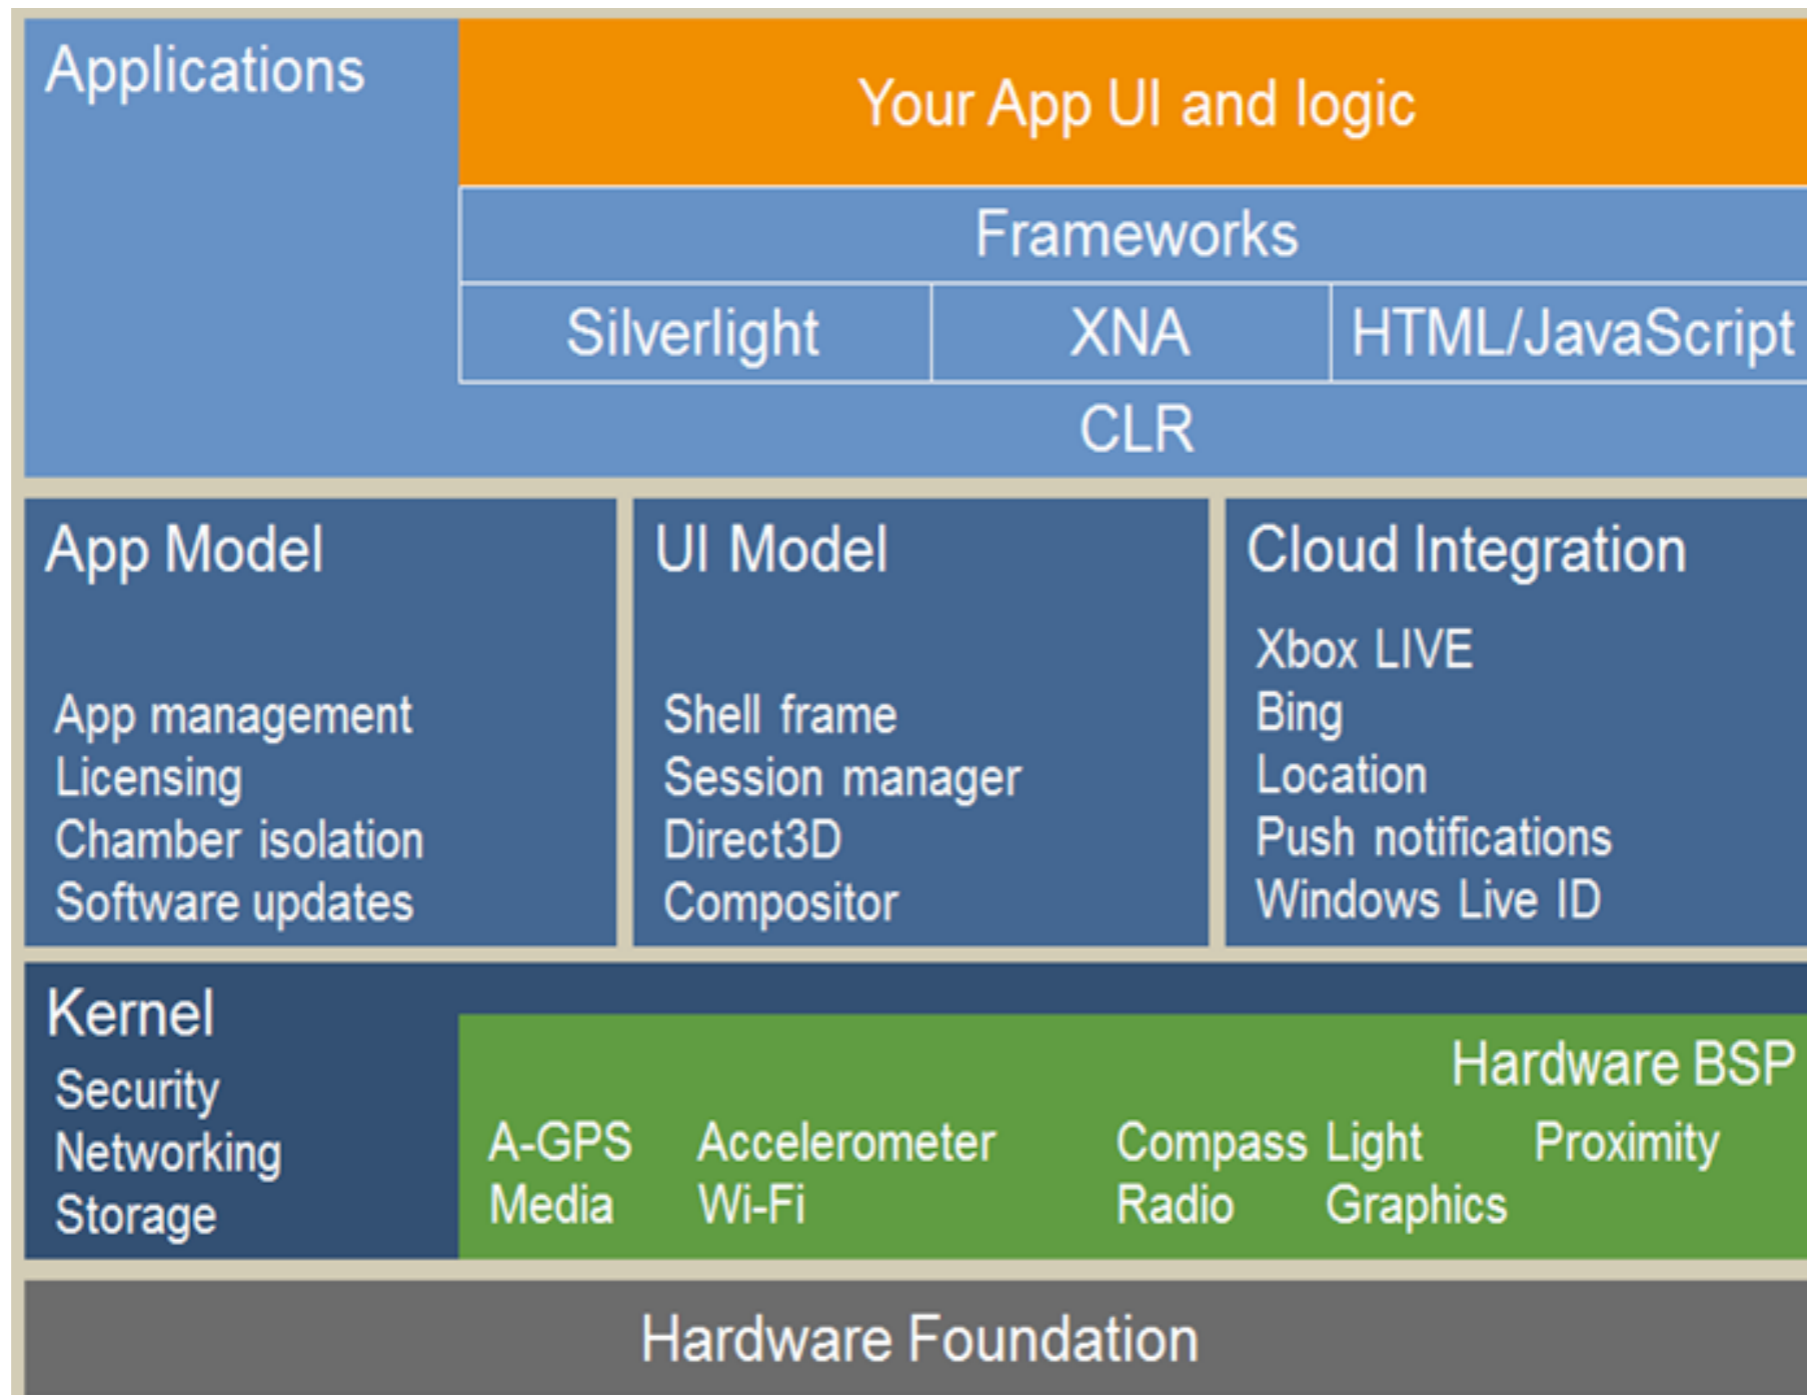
Applications

Your App UI and logic

Frameworks

Silverlight

XNA

HTML/JavaScript

CLR

App Model

App management
Licensing
Chamber isolation
Software updates

UI Model

Shell frame
Session manager
Direct3D
Compositor

Cloud Integration

Xbox LIVE
Bing
Location
Push notifications
Windows Live ID

Kernel

Security
Networking
Storage

Hardware BSP

A-GPS Accelerometer Compass Light Proximity
Media Wi-Fi Radio Graphics

Hardware Foundation